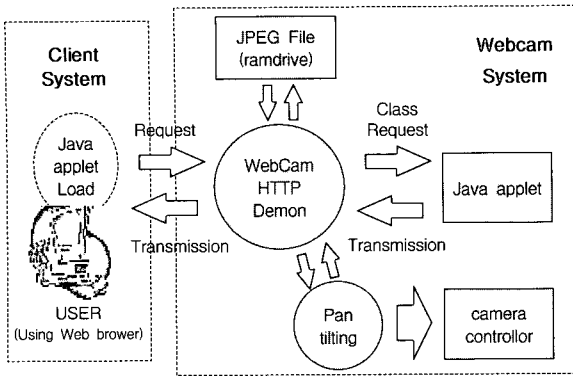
Client System

Java applet Load

USER
(Using Web brower)

Request

Transmission

JPEG File
(ramdrive)

Webcam System

WebCam HTTP Demon

Class Request

Java applet

Transmission

Pan tilting

camera controllor